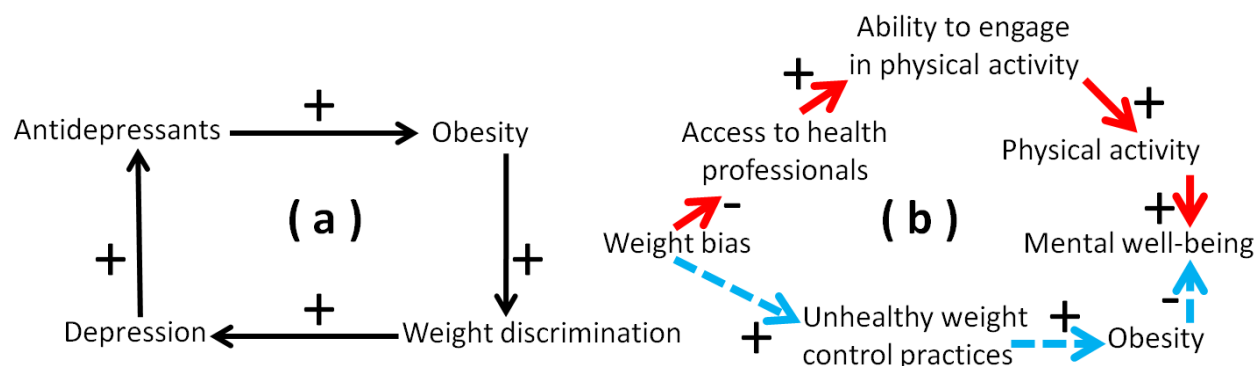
Antidepressants
+
Obesity
( a )
+
+
+
Depression
Weight discrimination

Ability to engage in physical activity
+
+
Access to health professionals
Physical activity
-
( b )
+
Weight bias
Mental well-being
-
+
Unhealthy weight control practices
+
Obesity